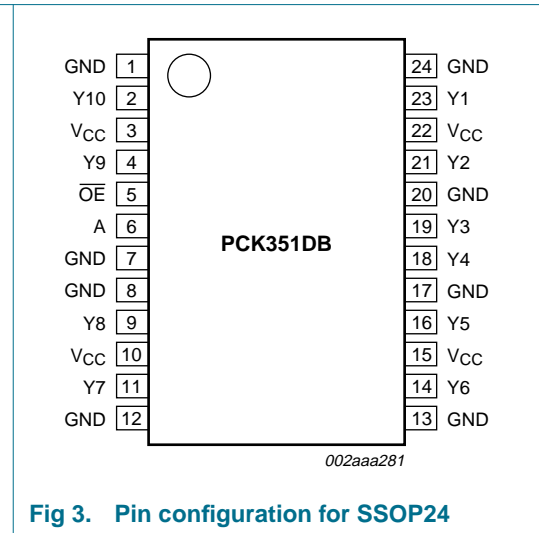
GND 1
Y10 2
$V_{CC}$ 3
Y9 4
$\overline{OE}$ 5
A 6
GND 7
GND 8
Y8 9
$V_{CC}$ 10
Y7 11
GND 12

PCK351DB

24 GND
23 Y1
22 $V_{CC}$
21 Y2
20 GND
19 Y3
18 Y4
17 GND
16 Y5
15 $V_{CC}$
14 Y6
13 GND

002aaa281

Fig 3. Pin configuration for SSOP24